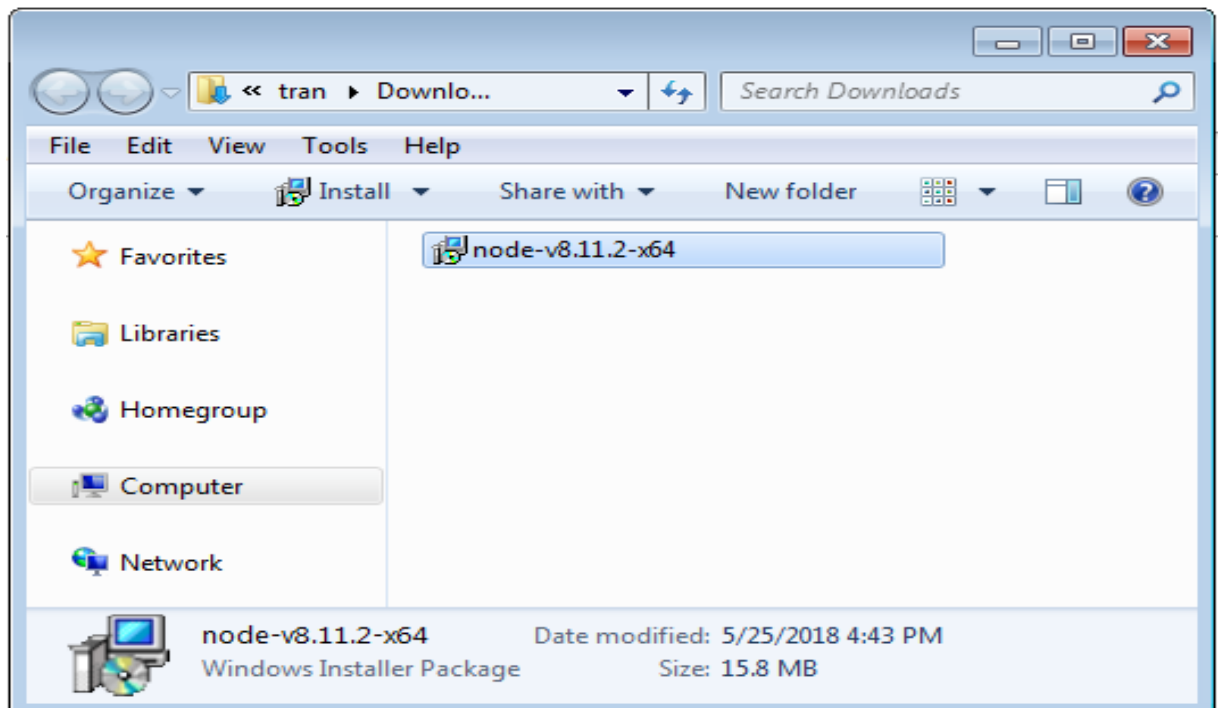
« tran ▸ Downlo...

Search Downloads

File Edit View Tools Help

Organize ▾ Install ▾ Share with ▾ New folder

Favorites

Libraries

Homegroup

Computer

Network

node-v8.11.2-x64

node-v8.11.2-x64
Windows Installer Package

Date modified: 5/25/2018 4:43 PM
Size: 15.8 MB